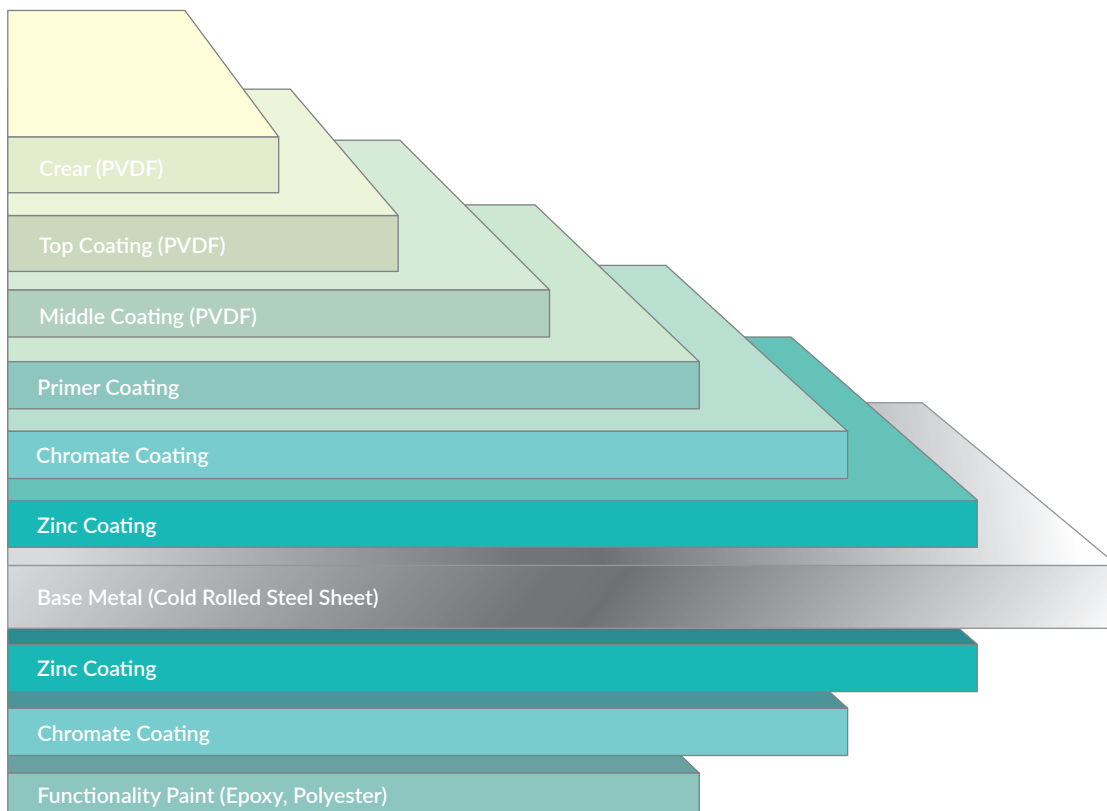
Crear (PVDF)

Top Coating (PVDF)

Middle Coating (PVDF)

Primer Coating

Chromate Coating

Zinc Coating

Base Metal (Cold Rolled Steel Sheet)

Zinc Coating

Chromate Coating

Functionality Paint (Epoxy, Polyester)